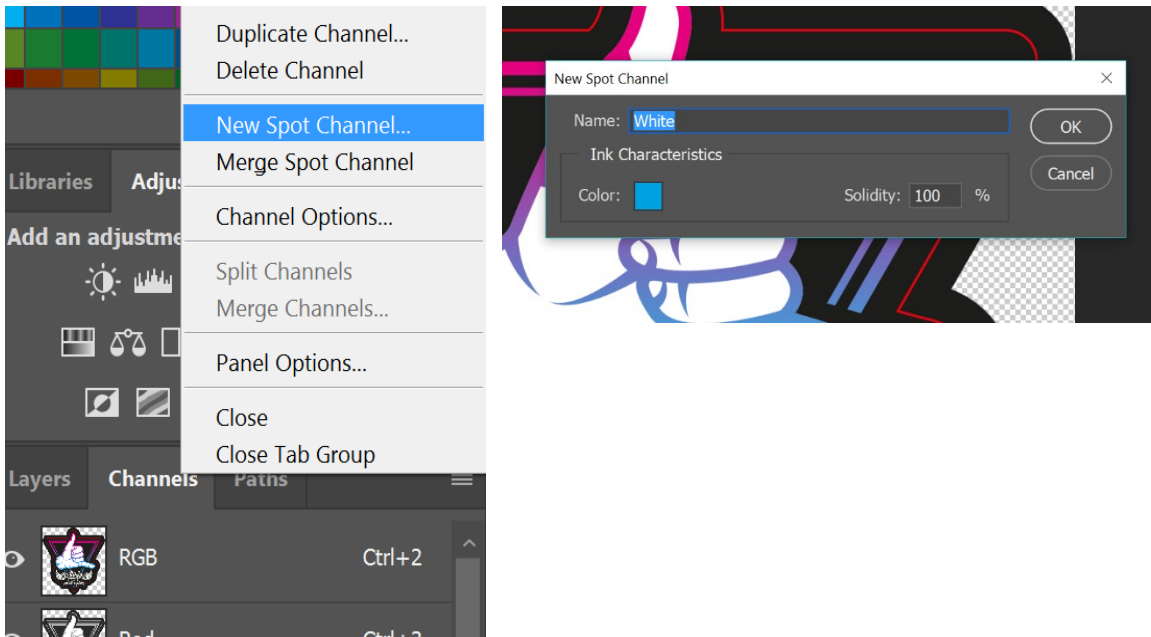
Libraries Adju

Add an adjustme

Duplicate Channel...
Delete Channel

New Spot Channel...
Merge Spot Channel

Channel Options...

Split Channels
Merge Channels...

Panel Options...

Close
Close Tab Group

Layers Channels Paths

RGB Ctrl+2

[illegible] Ctrl+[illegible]

New Spot Channel

Name: White

Ink Characteristics

Color:

Solidity: 100 %

OK

Cancel